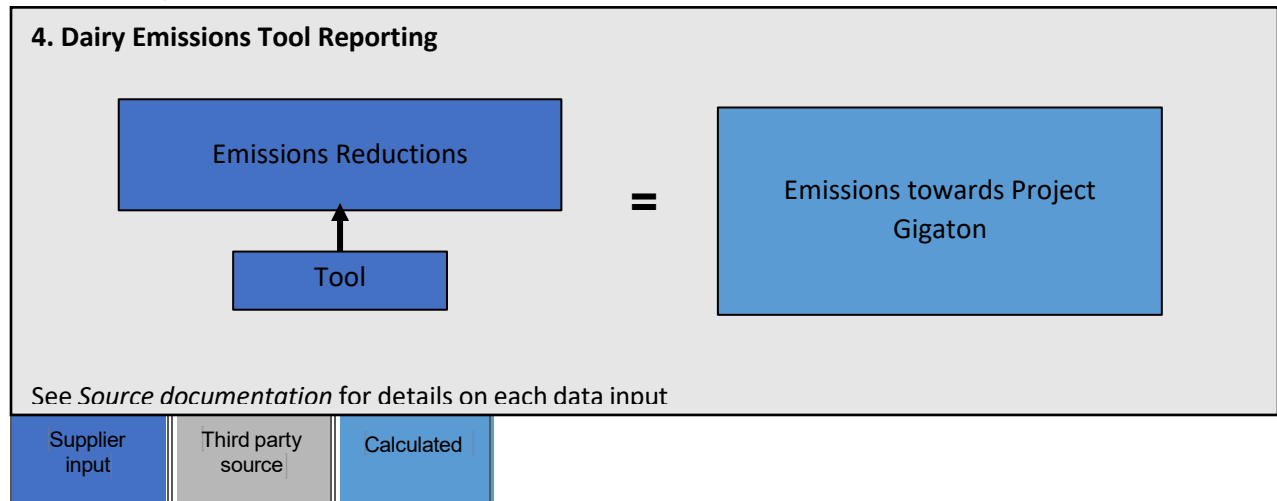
4. Dairy Emissions Tool Reporting

Emissions Reductions

Tool

=

Emissions towards Project Gigaton

See *Source documentation* for details on each data input

Supplier input

Third party source

Calculated